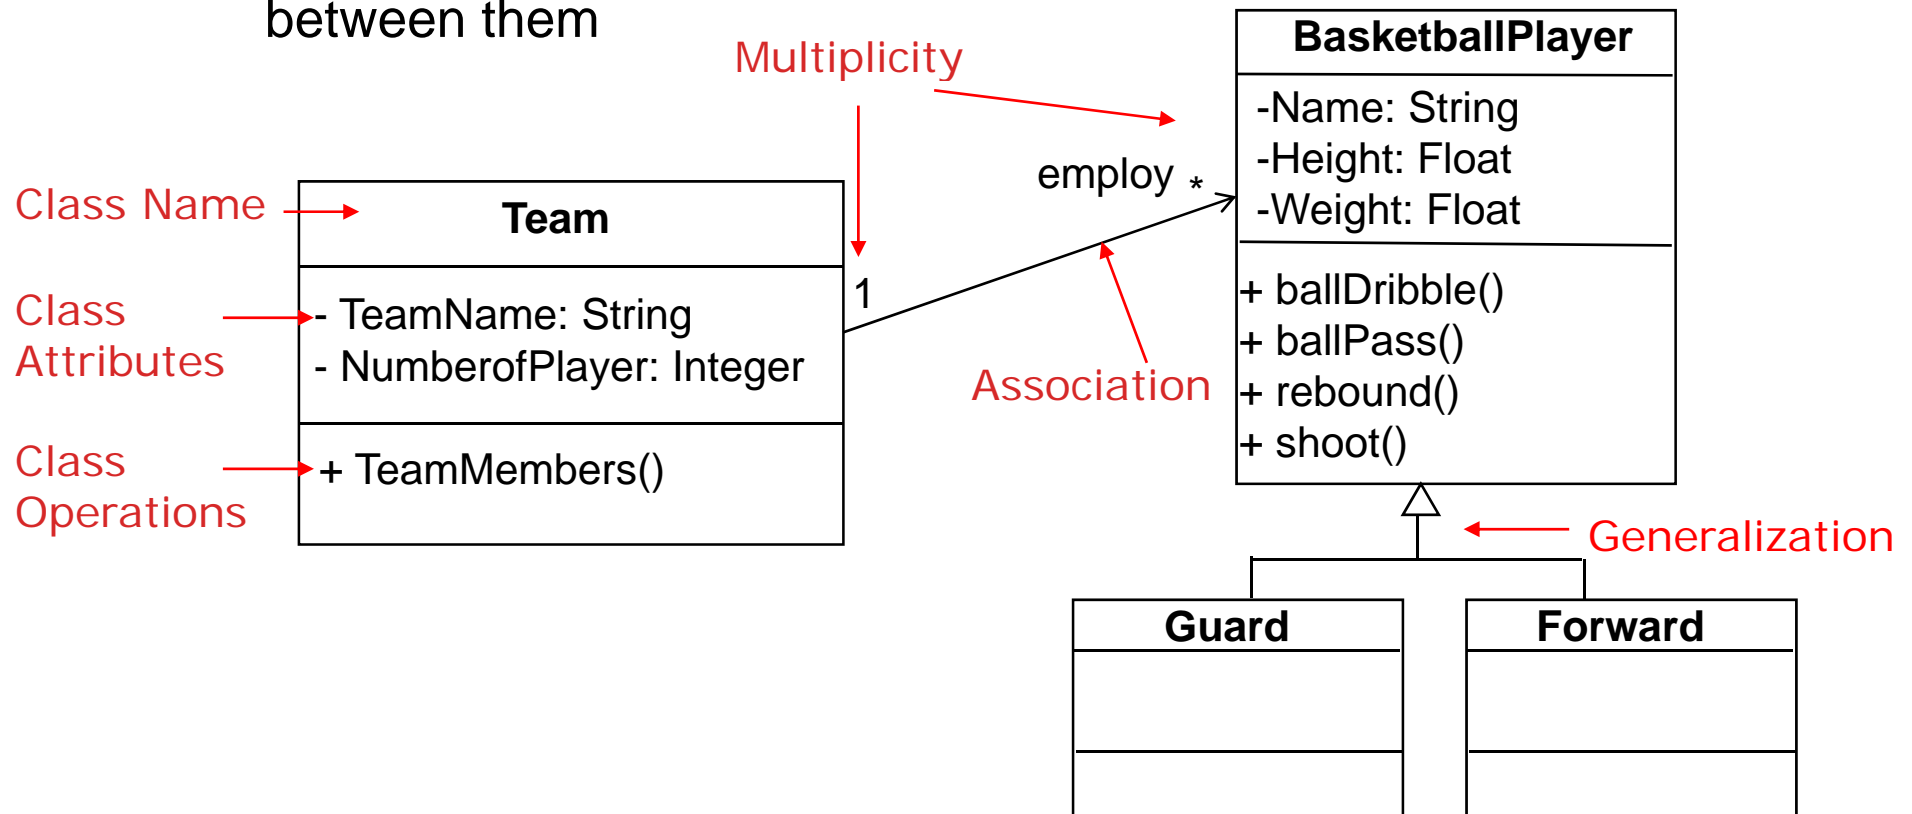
between them

Multiplicity

BasketballPlayer

-Name: String
-Height: Float
-Weight: Float

+ ballDribble()
+ ballPass()
+ rebound()
+ shoot()

employ *

Class Name

Team

1

Class Attributes

- TeamName: String
- NumberofPlayer: Integer

Association

Class Operations

+ TeamMembers()

Generalization

Guard

Forward